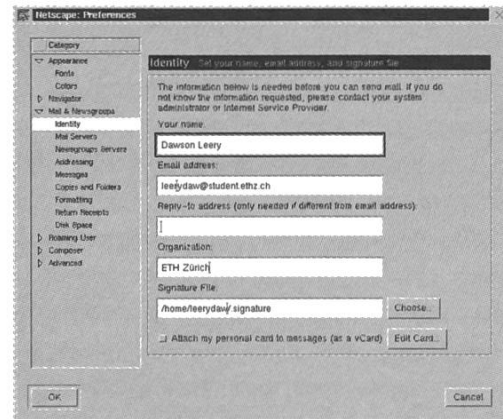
Netscape: Preferences

Category
Appearance
Fonts
Colors
Navigator
Mail & Newsgroups
Identity
Mail Servers
Newsgroups Servers
Addressing
Messages
Copies and Folders
Formatting
Return Receipts
Disk Space
Roaming User
Composer
Advanced

Identity Set your name, email address, and signature file

The information below is needed before you can send mail. If you do not know the information requested, please contact your system administrator or Internet Service Provider.

Your name:
Dawson Leery

Email address:
leerydaw@student.ethz.ch

Reply-to address (only needed if different from email address):

Organization:
ETH Zürich

Signature File:
/home/leerydaw/.signature
Choose...

Attach my personal card to messages (as a vCard)
Edit Card...

OK
Cancel